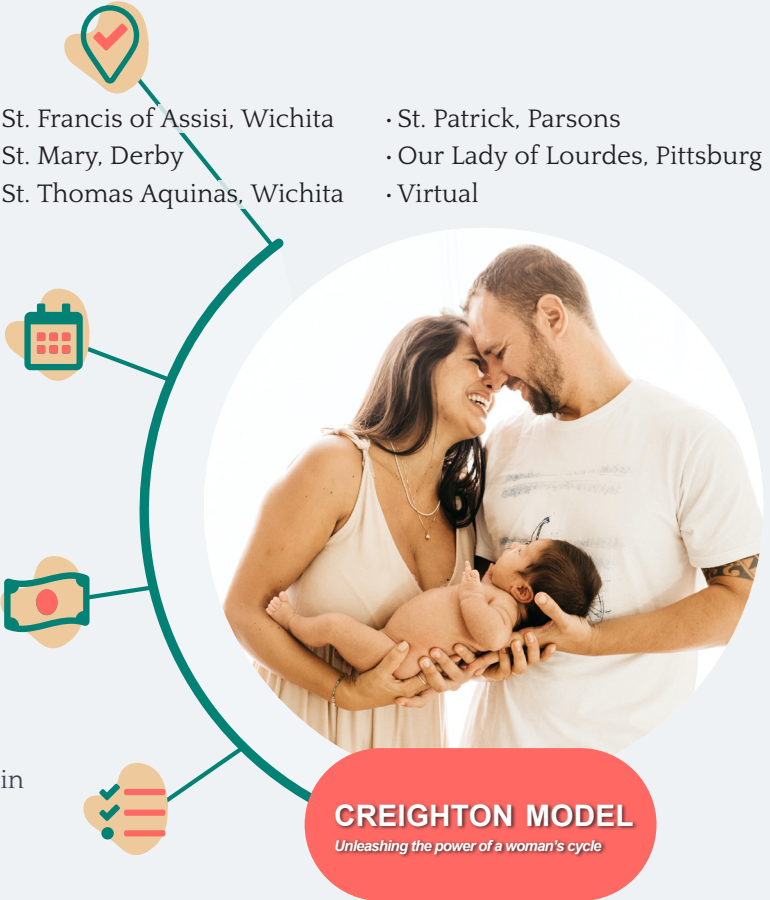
St. Francis of Assisi, Wichita
St. Mary, Derby
St. Thomas Aquinas, Wichita

· St. Patrick, Parsons
· Our Lady of Lourdes, Pittsburg
· Virtual

in

CREIGHTON MODEL
Unleashing the power of a woman's cycle